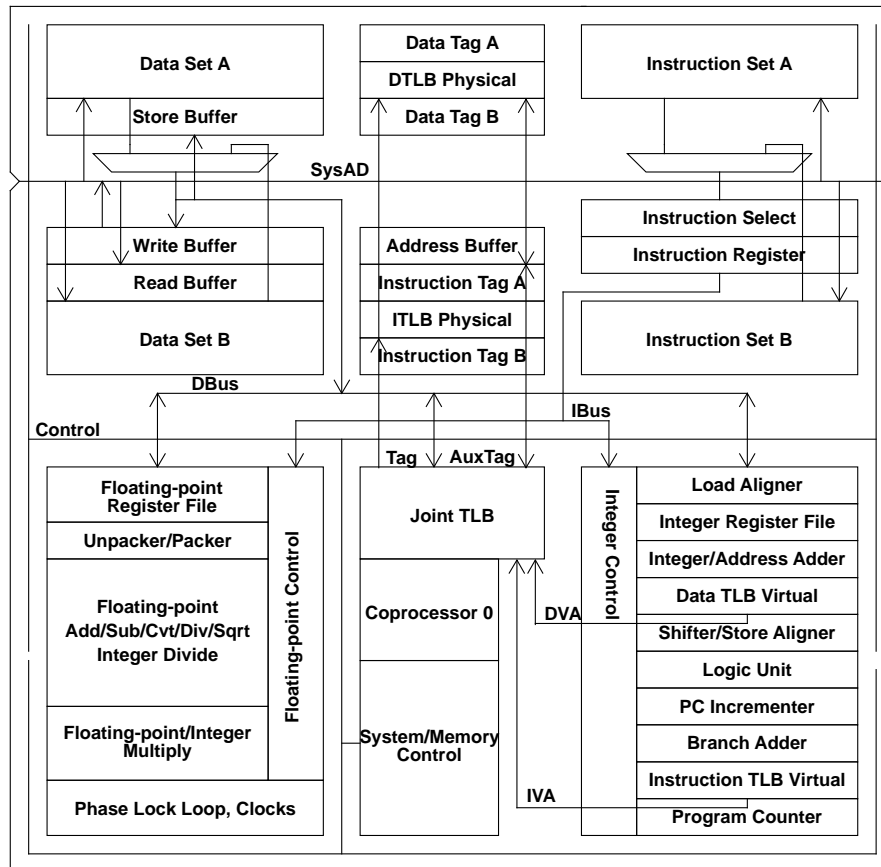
Data Set A

Store Buffer

Data Tag A

DTLB Physical

Data Tag B

Instruction Set A

SysAD

Write Buffer

Read Buffer

Data Set B

Address Buffer

Instruction Tag A

ITLB Physical

Instruction Tag B

Instruction Select

Instruction Register

Instruction Set B

DBus

IBus

Control

Tag

AuxTag

Floating-point Register File

Unpacker/Packer

Floating-point Add/Sub/Cvt/Div/Sqrt Integer Divide

Floating-point/Integer Multiply

Floating-point Control

Phase Lock Loop, Clocks

Joint TLB

Coprocessor 0

System/Memory Control

Integer Control

Load Aligner

Integer Register File

Integer/Address Adder

Data TLB Virtual

DVA

Shifter/Store Aligner

Logic Unit

PC Incrementer

Branch Adder

Instruction TLB Virtual

IVA

Program Counter